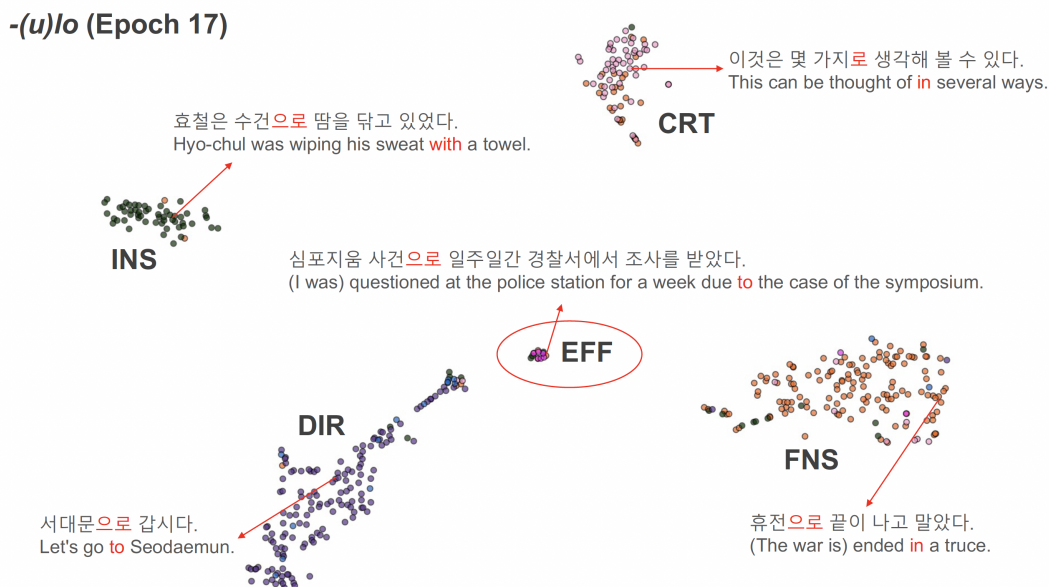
-(u)lo (Epoch 17)

이것은 몇 가지로 생각해 볼 수 있다.
This can be thought of in several ways.

CRT

효철은 수건으로 땀을 닦고 있었다.
Hyo-chul was wiping his sweat with a towel.

INS

심포지움 사건으로 일주일간 경찰서에서 조사를 받았다.
(I was) questioned at the police station for a week due to the case of the symposium.

EFF

DIR

FNS

서대문으로 갑시다.
Let's go to Seodaemun.

휴전으로 끝이 나고 말았다.
(The war is) ended in a truce.